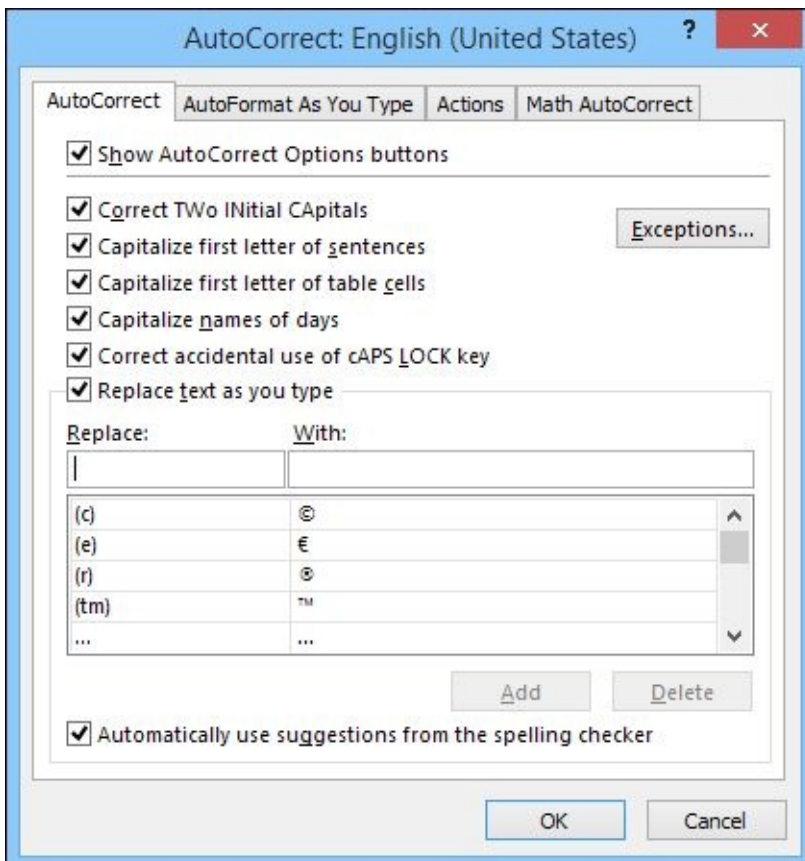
AutoCorrect: English (United States)

?

×

AutoCorrect | AutoFormat As You Type | Actions | Math AutoCorrect

☑ Show AutoCorrect Options buttons

☑ Correct TWo INitial CApitals

Exceptions...

☑ Capitalize first letter of sentences

☑ Capitalize first letter of table cells

☑ Capitalize names of days

☑ Correct accidental use of cAPS LOCK key

☑ Replace text as you type

Replace: With:

| | |
|---|---|
| (c) | © |
| (e) | € |
| (r) | ® |
| (tm) | ™ |
| ... | ... |

Add Delete

☑ Automatically use suggestions from the spelling checker

OK Cancel